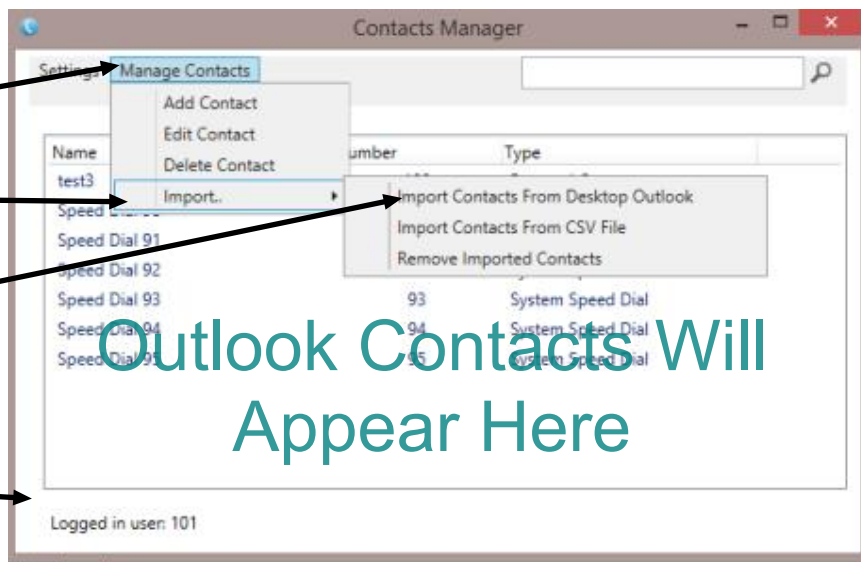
Contacts Manager

Settings Manage Contacts

Add Contact
Edit Contact
Delete Contact
Import..

Import Contacts From Desktop Outlook
Import Contacts From CSV File
Remove Imported Contacts

| Name | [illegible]umber | Type |
|---|---|---|
| test3 | | |
| Speed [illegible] | | |
| Speed Dial 91 | | |
| Speed Dial 92 | | |
| Speed Dial 93 | 93 | System Speed Dial |
| Speed Dial 94 | 94 | System Speed Dial |
| Speed Dial 95 | 95 | System Speed Dial |

Outlook Contacts Will Appear Here

Logged in user: 101